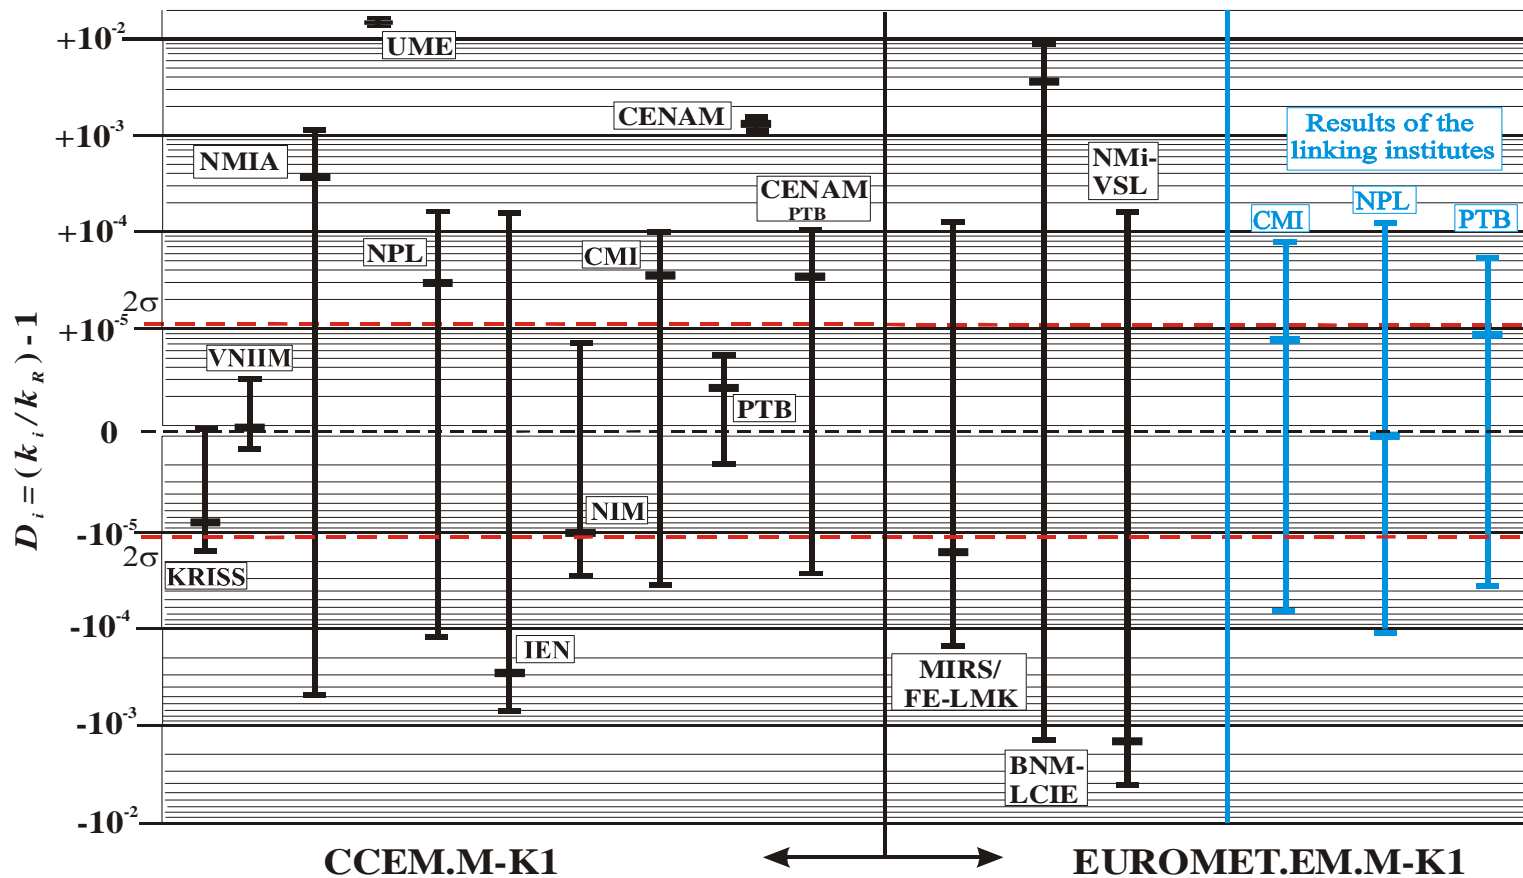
$+10^{-2}$
$+10^{-3}$
$+10^{-4}$
$2\sigma$
$+10^{-5}$
0
$-10^{-5}$
$2\sigma$
$-10^{-4}$
$-10^{-3}$
$-10^{-2}$

$D_i = (k_i / k_R) - 1$

UME
CENAM
NMIA
CENAM
PTB
NPL
CMI
VNIIM
PTB
NIM
KRISS
IEN
NMi-VSL
MIRS/ FE-LMK
BNM-LCIE

Results of the linking institutes
CMI
NPL
PTB

CCEM.M-K1
EUROMET.EM.M-K1